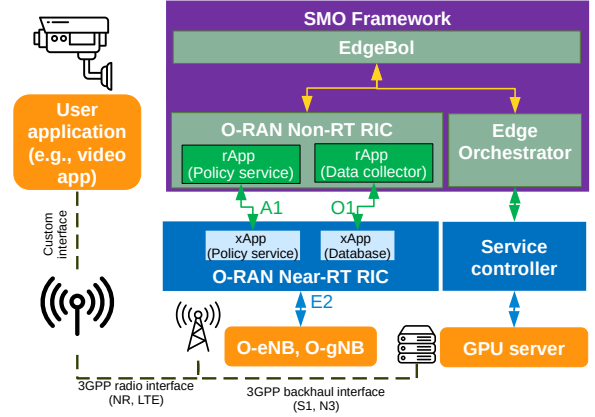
SMO Framework

EdgeBol

O-RAN Non-RT RIC

rApp
(Policy service)

rApp
(Data collector)

Edge
Orchestrator

User
application
(e.g., video
app)

Custom
interface

A1

O1

xApp
(Policy service)

xApp
(Database)

O-RAN Near-RT RIC

Service
controller

E2

O-eNB, O-gNB

GPU server

3GPP radio interface
(NR, LTE)

3GPP backhaul interface
(S1, N3)